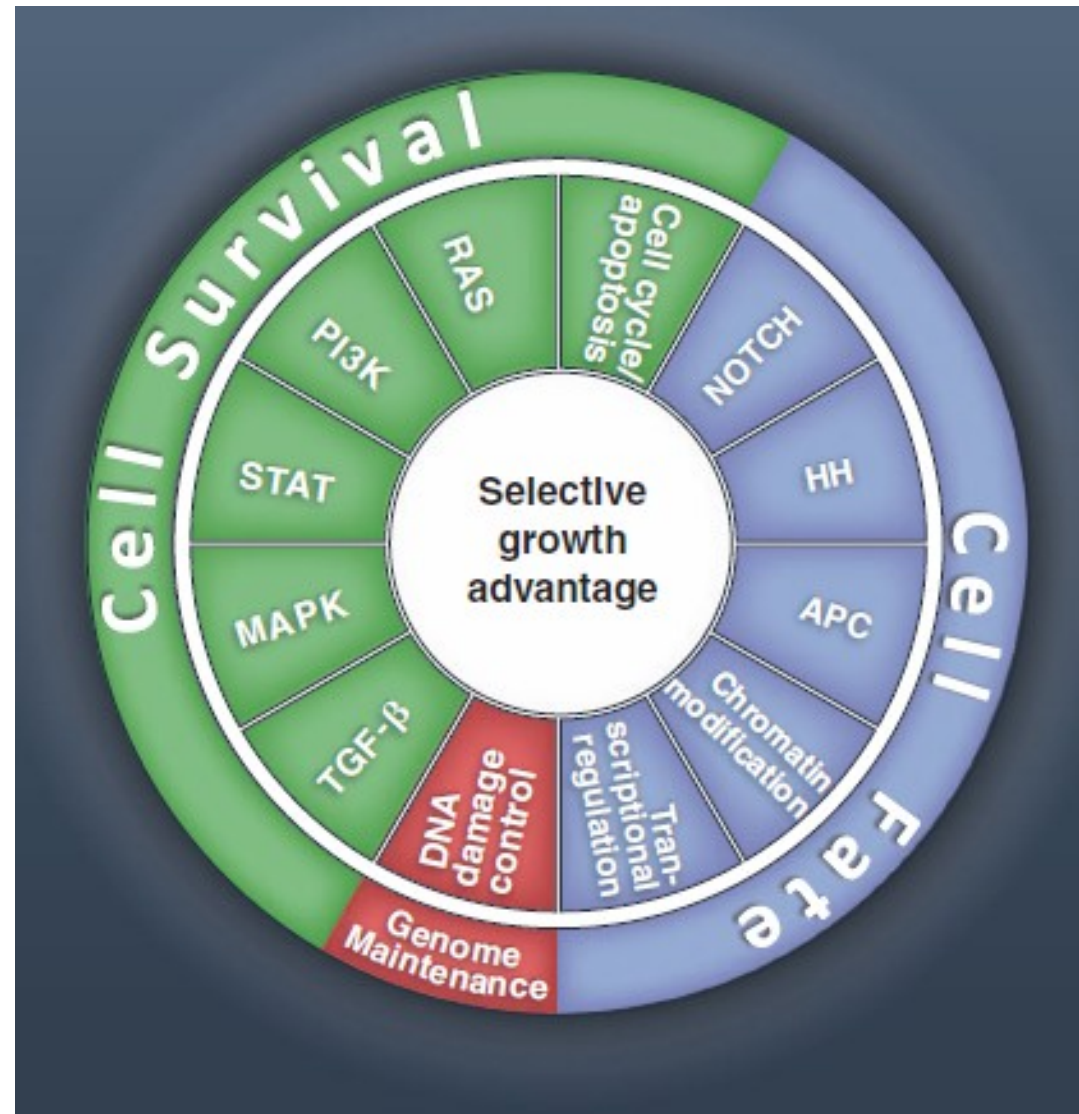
Cell Survival

Cell Fate

Genome Maintenance

Selective growth advantage

RAS

Cell cycle/ apoptosis

NOTCH

HH

APC

Chromatin modification

Tran-scriptional regulation

DNA damage control

TGF-β

MAPK

STAT

PI3K